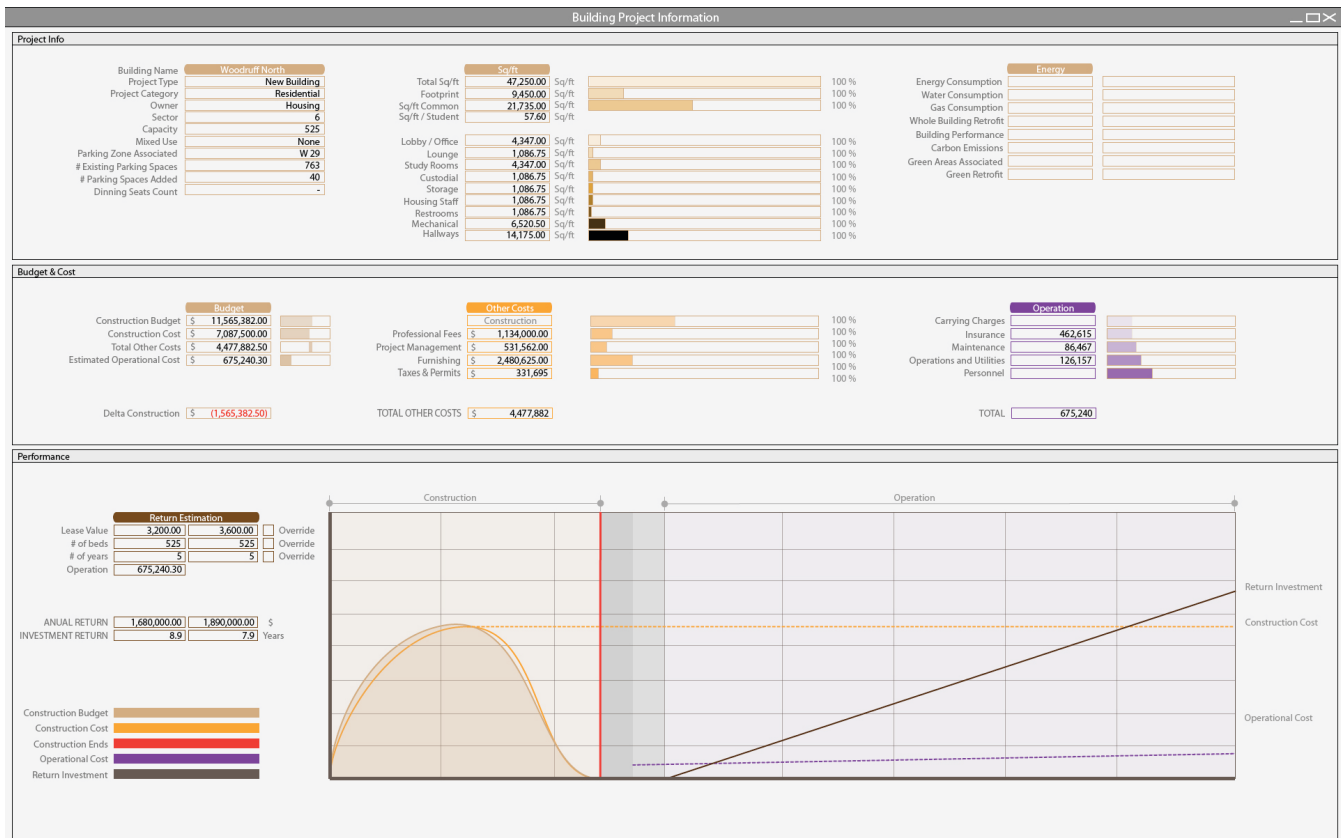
Building Project Information

Project Info

Building Name: Woodruff North
Project Type: New Building
Project Category: Residential
Owner: Housing
Sector: 6
Capacity: 525
Mixed Use: None
Parking Zone Associated: W 29
# Existing Parking Spaces: 763
# Parking Spaces Added: 40
Dinning Seats Count: -

Sq/ft

| | | | |
|---|---|---|---|
| Total Sq/ft | 47,250.00 | Sq/ft | 100 % |
| Footprint | 9,450.00 | Sq/ft | 100 % |
| Sq/ft Common | 21,735.00 | Sq/ft | 100 % |
| Sq/ft / Student | 57.60 | Sq/ft | |
| Lobby / Office | 4,347.00 | Sq/ft | 100 % |
| Lounge | 1,086.75 | Sq/ft | 100 % |
| Study Rooms | 4,347.00 | Sq/ft | 100 % |
| Custodial | 1,086.75 | Sq/ft | 100 % |
| Storage | 1,086.75 | Sq/ft | 100 % |
| Housing Staff | 1,086.75 | Sq/ft | 100 % |
| Restrooms | 1,086.75 | Sq/ft | 100 % |
| Mechanical | 6,520.50 | Sq/ft | 100 % |
| Hallways | 14,175.00 | Sq/ft | 100 % |

Energy
Energy Consumption
Water Consumption
Gas Consumption
Whole Building Retrofit
Building Performance
Carbon Emissions
Green Areas Associated
Green Retrofit

Budget & Cost

Budget
Construction Budget $ 11,565,382.00
Construction Cost $ 7,087,500.00
Total Other Costs $ 4,477,882.50
Estimated Operational Cost $ 675,240.30

Delta Construction $ (1,565,382.50)

Other Costs
Construction 100 %
Professional Fees $ 1,134,000.00 100 %
Project Management $ 531,562.00 100 %
Furnishing $ 2,480,625.00 100 %
Taxes & Permits $ 331,695 100 %
100 %

TOTAL OTHER COSTS $ 4,477,882

Operation
Carrying Charges
Insurance 462,615
Maintenance 86,467
Operations and Utilities 126,157
Personnel

TOTAL 675,240

Performance

Return Estimation
Lease Value 3,200.00 3,600.00 Override
# of beds 525 525 Override
# of years 5 5 Override
Operation 675,240.30

ANUAL RETURN 1,680,000.00 1,890,000.00 $
INVESTMENT RETURN 8.9 7.9 Years

Construction Budget
Construction Cost
Construction Ends
Operational Cost
Return Investment

Construction
Operation
Return Investment
Construction Cost
Operational Cost